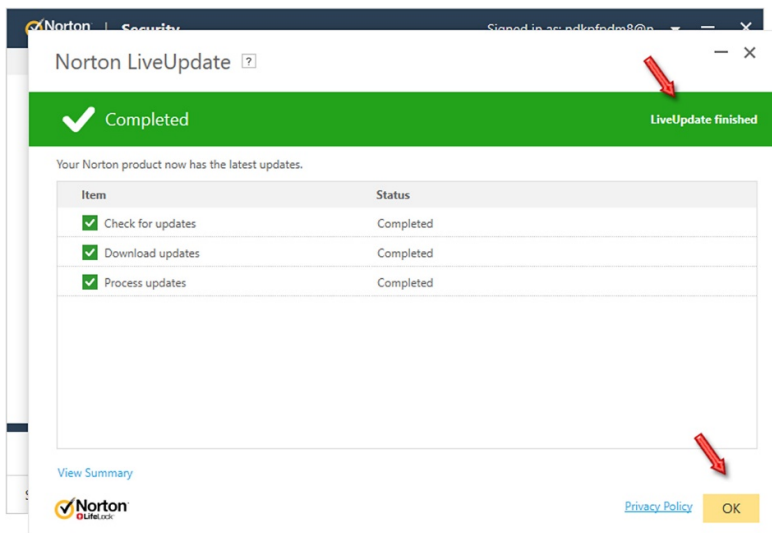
Norton | Security
Signed in as: ndknfndm8@n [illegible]

Norton LiveUpdate ?

Completed
LiveUpdate finished

Your Norton product now has the latest updates.

| Item | Status |
|---|---|
| Check for updates | Completed |
| Download updates | Completed |
| Process updates | Completed |

View Summary

Norton LifeLock

Privacy Policy
OK